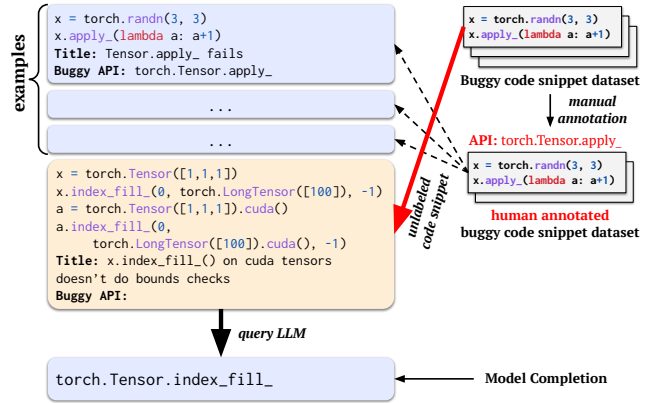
examples

x = torch.randn(3, 3)
x.apply_(lambda a: a+1)
Title: Tensor.apply_ fails
Buggy API: torch.Tensor.apply_

...

...

x = torch.Tensor([1,1,1])
x.index_fill_(0, torch.LongTensor([100]), -1)
a = torch.Tensor([1,1,1]).cuda()
a.index_fill_(0,
torch.LongTensor([100]).cuda(), -1)
Title: x.index_fill_() on cuda tensors doesn't do bounds checks
Buggy API:

query LLM

torch.Tensor.index_fill_

Model Completion

x = torch.randn(3, 3)
x.apply_(lambda a: a+1)

Buggy code snippet dataset

manual annotation

API: torch.Tensor.apply_

x = torch.randn(3, 3)
x.apply_(lambda a: a+1)

human annotated
buggy code snippet dataset

unlabeled code snippet